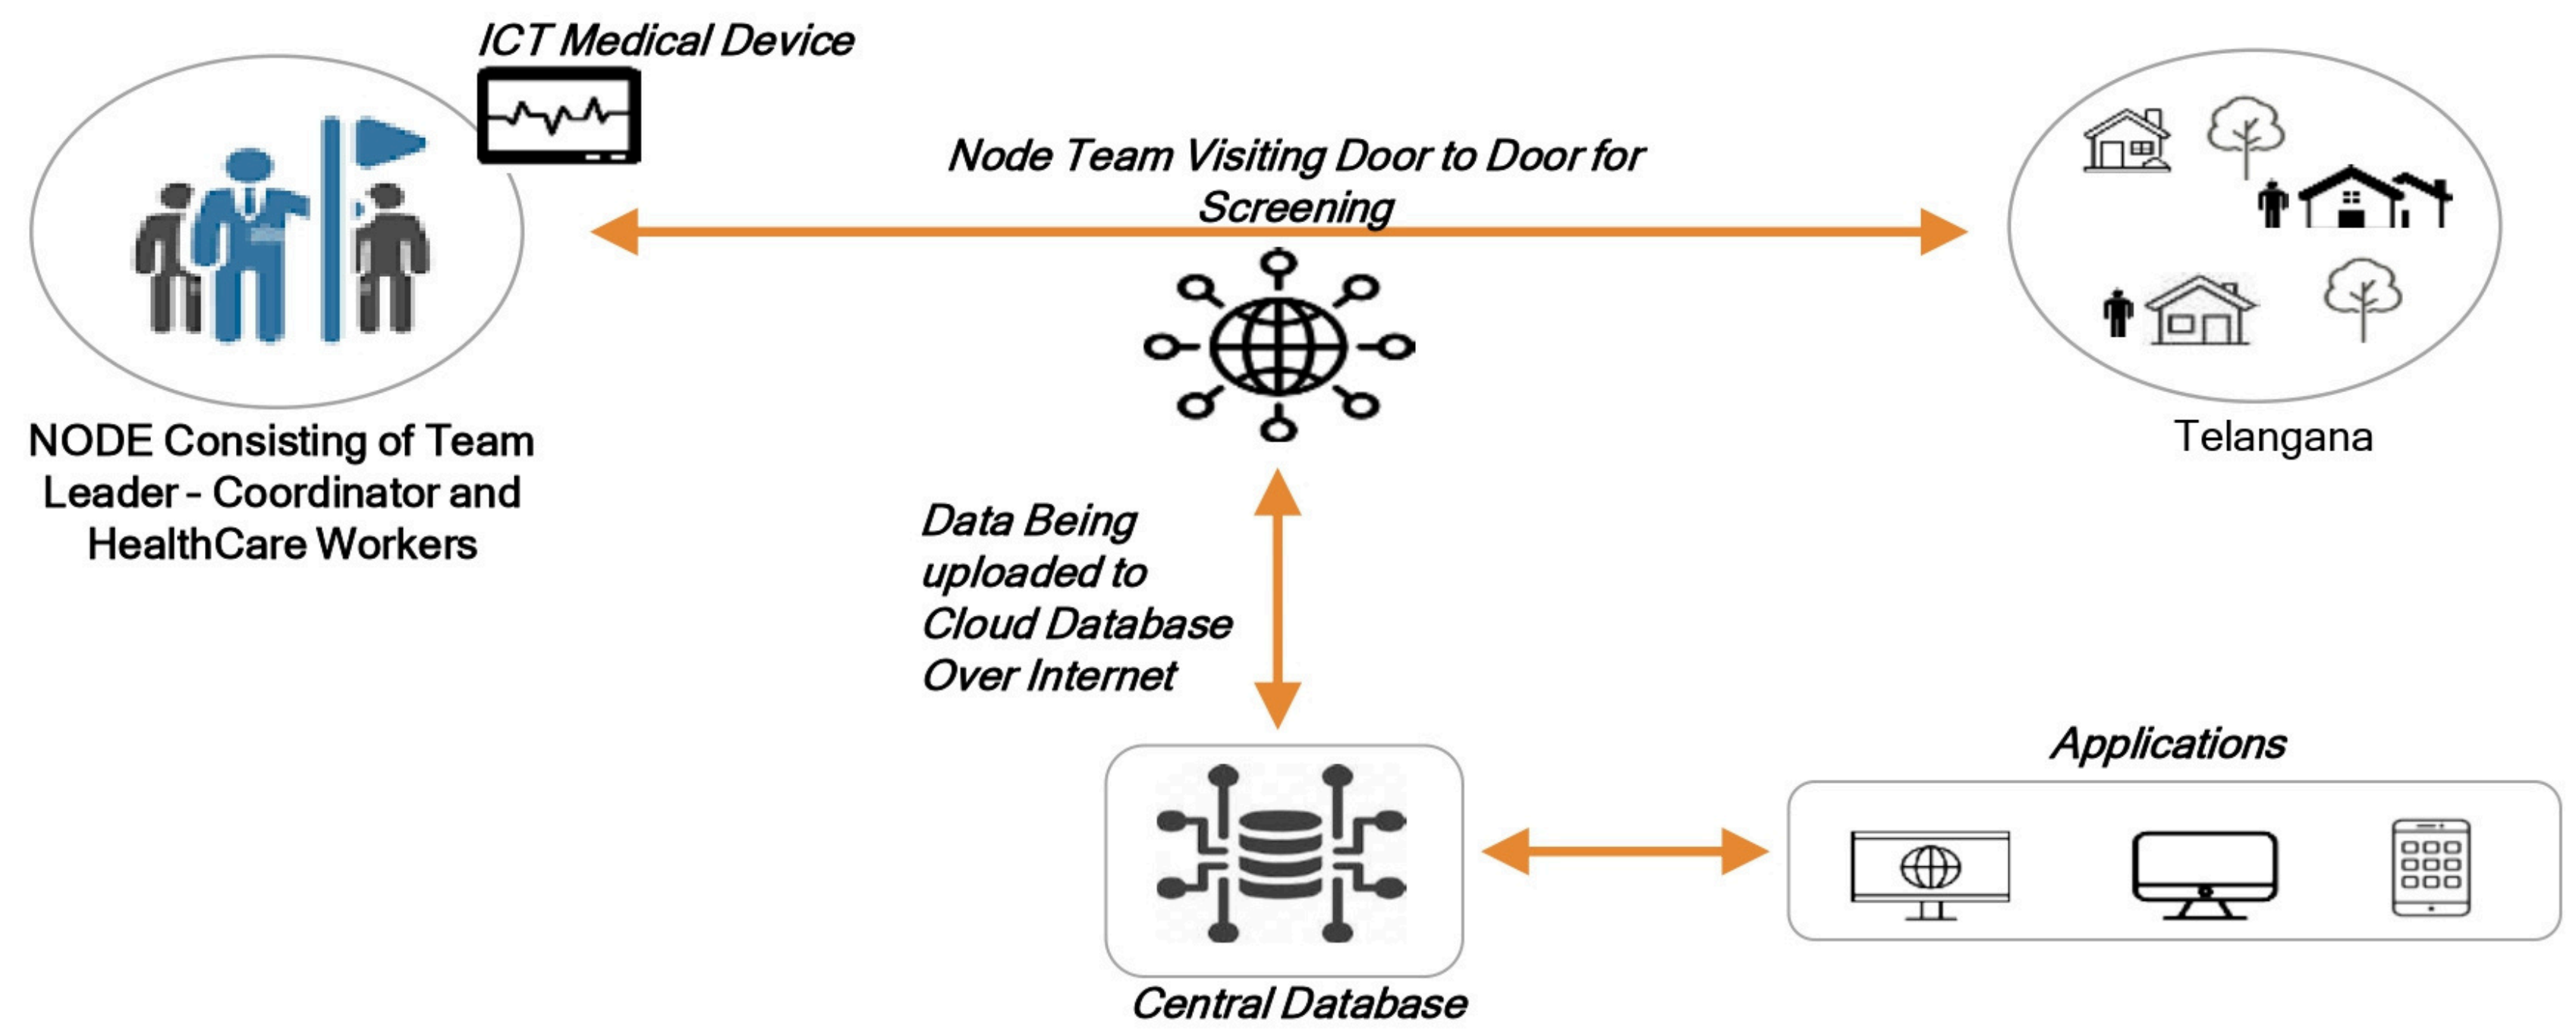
ICT Medical Device

Node Team Visiting Door to Door for Screening

NODE Consisting of Team Leader - Coordinator and HealthCare Workers

Telangana

Data Being uploaded to Cloud Database Over Internet

Applications

Central Database